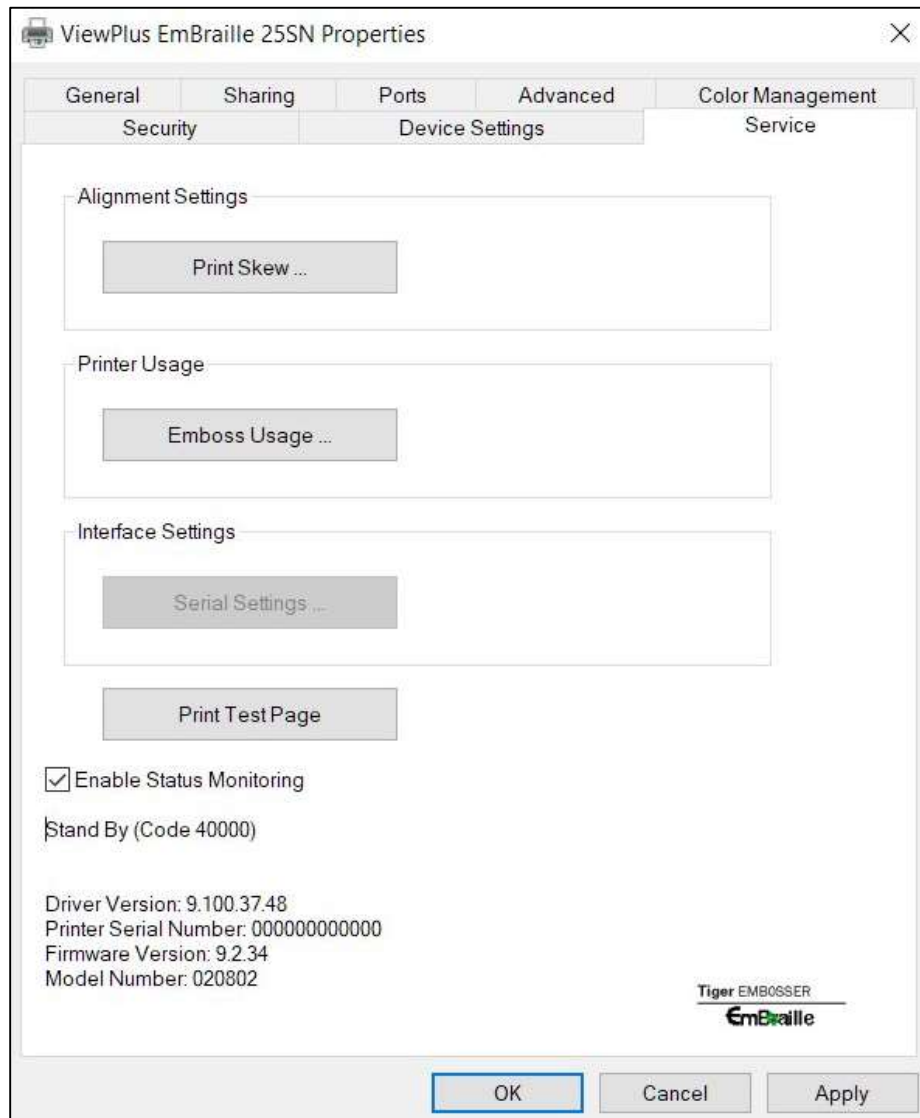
ViewPlus EmBraille 25SN Properties

General
Sharing
Ports
Advanced
Color Management
Security
Device Settings
Service

Alignment Settings

Print Skew ...

Printer Usage

Emboss Usage ...

Interface Settings

Serial Settings ...

Print Test Page

Enable Status Monitoring

Stand By (Code 40000)

Driver Version: 9.100.37.48
Printer Serial Number: 000000000000
Firmware Version: 9.2.34
Model Number: 020802

Tiger EMBOSSER
EmBraille

OK
Cancel
Apply